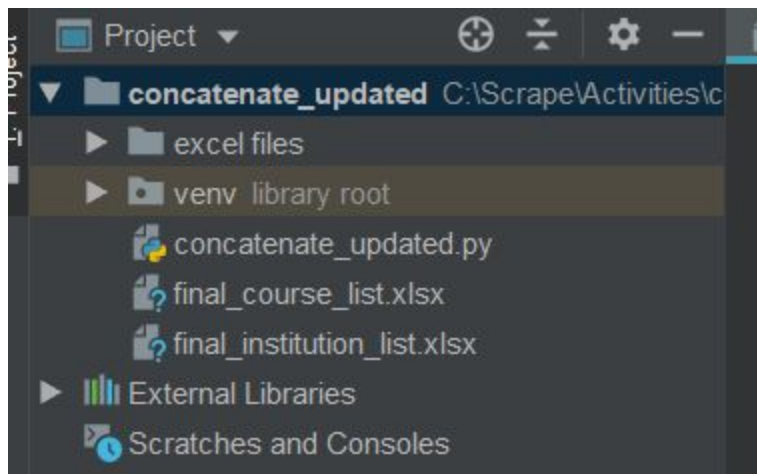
Project

concatenate_updated C:\Scrape\Activities\c

excel files

venv library root

concatenate_updated.py

final_course_list.xlsx

final_institution_list.xlsx

External Libraries

Scratches and Consoles